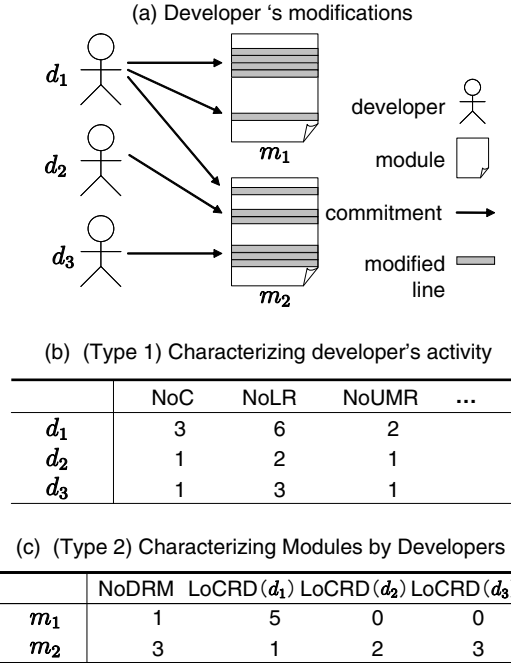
(a) Developer ‘s modifications

$d_1$

$d_2$

$d_3$

$m_1$

$m_2$

developer

module

commitment

modified line

(b) (Type 1) Characterizing developer’s activity

| | NoC | NoLR | NoUMR | … |
|---|---|---|---|---|
| $d_1$ | 3 | 6 | 2 | |
| $d_2$ | 1 | 2 | 1 | |
| $d_3$ | 1 | 3 | 1 | |

(c) (Type 2) Characterizing Modules by Developers

| | NoDRM | LoCRD($d_1$) | LoCRD($d_2$) | LoCRD($d_3$ |
|---|---|---|---|---|
| $m_1$ | 1 | 5 | 0 | 0 |
| $m_2$ | 3 | 1 | 2 | 3 |